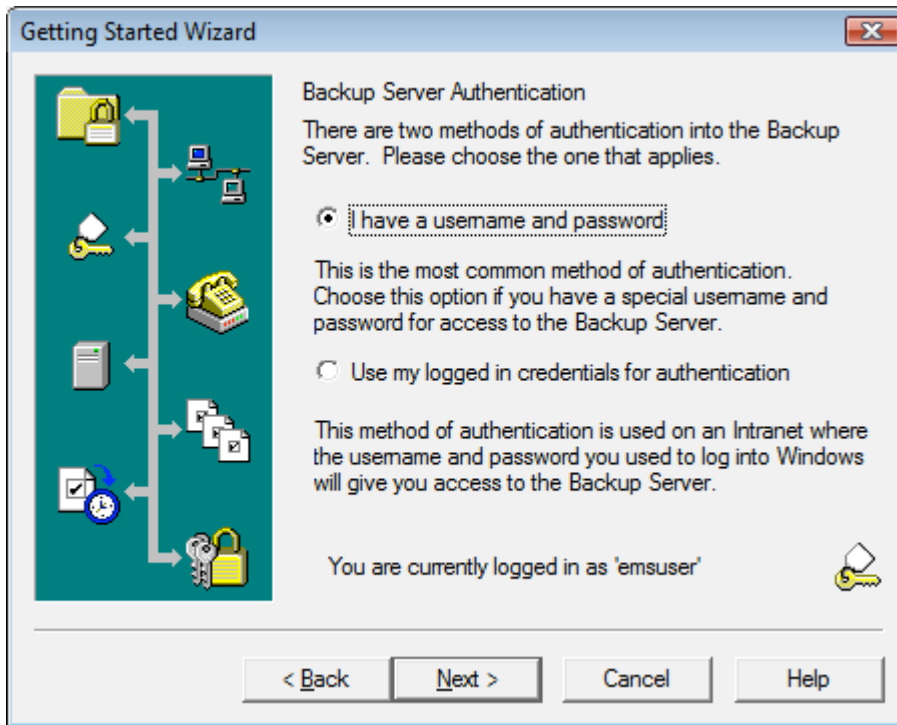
Getting Started Wizard

Backup Server Authentication

There are two methods of authentication into the Backup Server. Please choose the one that applies.

I have a username and password

This is the most common method of authentication. Choose this option if you have a special username and password for access to the Backup Server.

Use my logged in credentials for authentication

This method of authentication is used on an Intranet where the username and password you used to log into Windows will give you access to the Backup Server.

You are currently logged in as 'emsuser'

< Back
Next >
Cancel
Help